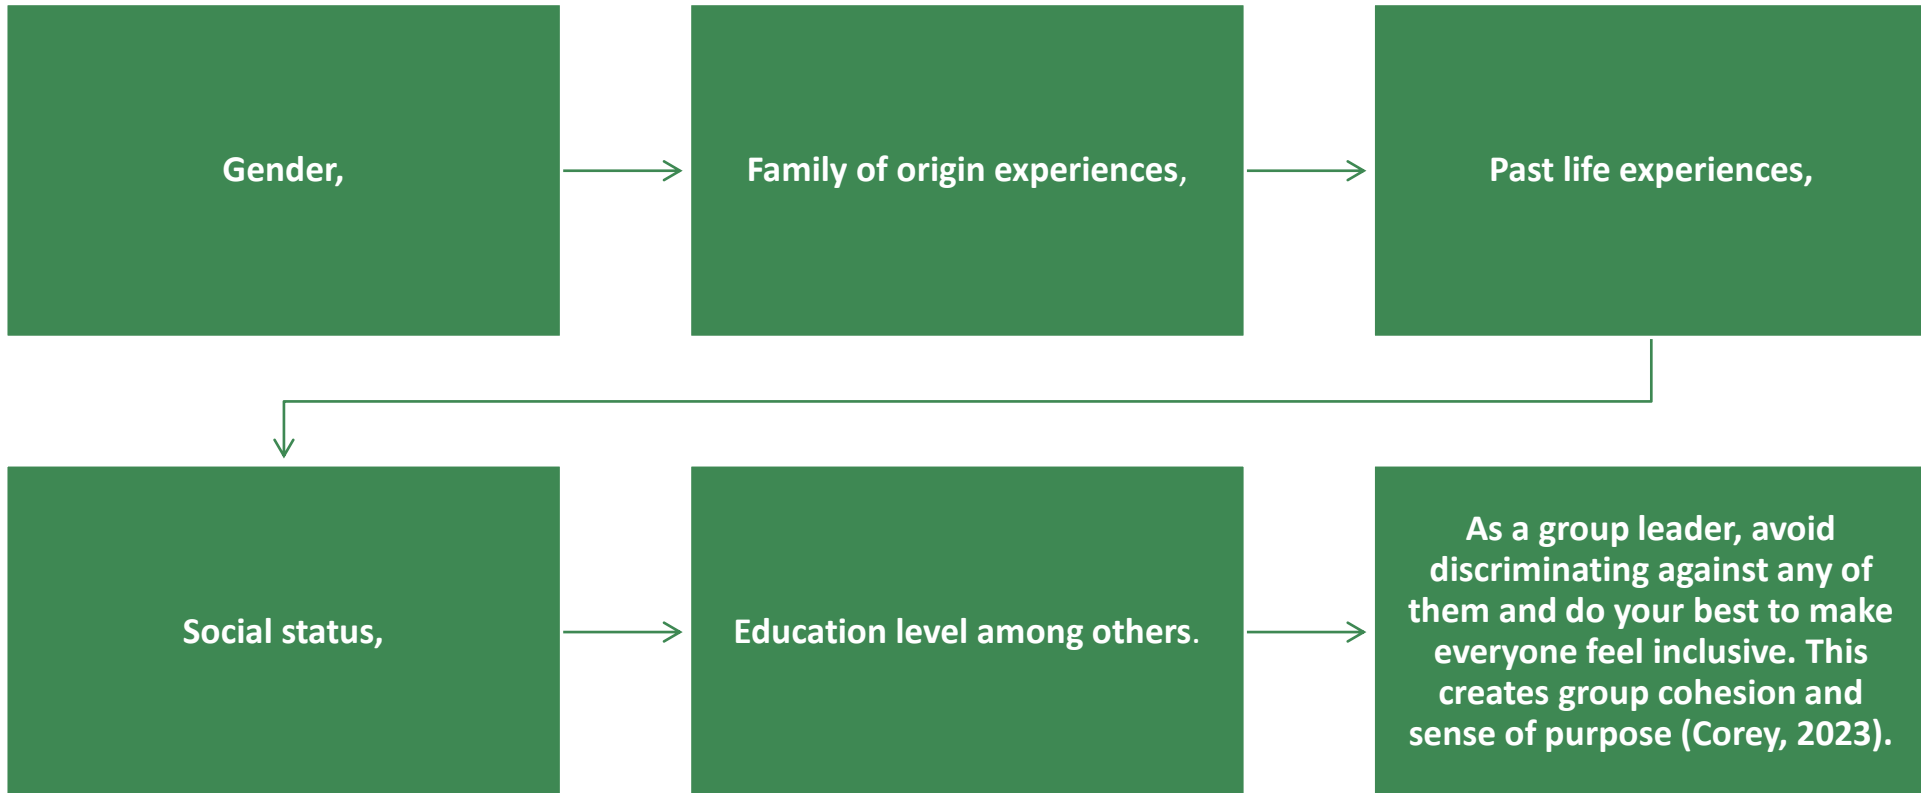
Gender,

Family of origin experiences,

Past life experiences,

Social status,

Education level among others.

As a group leader, avoid discriminating against any of them and do your best to make everyone feel inclusive. This creates group cohesion and sense of purpose (Corey, 2023).